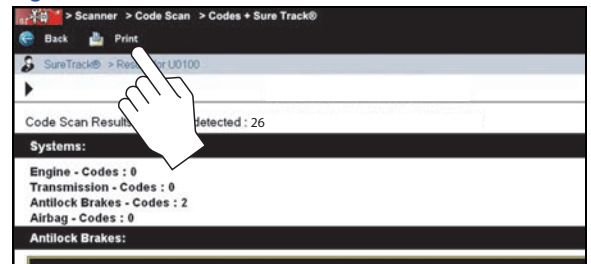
> Scanner > Code Scan > Codes + Sure Track®
Back Print
SureTrack® > Res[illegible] U0100
Code Scan Results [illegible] detected : 26
Systems:
Engine - Codes : 0
Transmission - Codes : 0
Antilock Brakes - Codes : 2
Airbag - Codes : 0
Antilock Brakes: